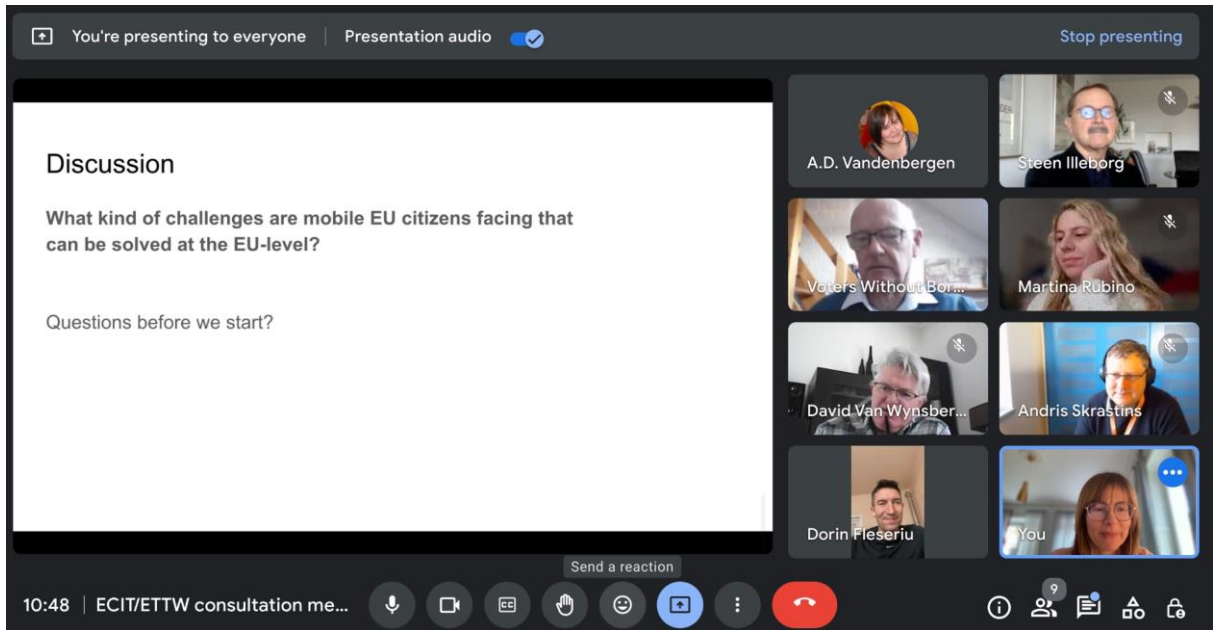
You're presenting to everyone | Presentation audio

Stop presenting

Discussion

What kind of challenges are mobile EU citizens facing that can be solved at the EU-level?

Questions before we start?

A.D. Vandenbergen

Steen Illeborg

Voters Without Bor...

Martina Rubino

David Van Wynsber...

Andris Skrastins

Dorin Fleseriu

You

Send a reaction

10:48 | ECIT/ETTW consultation me...

9